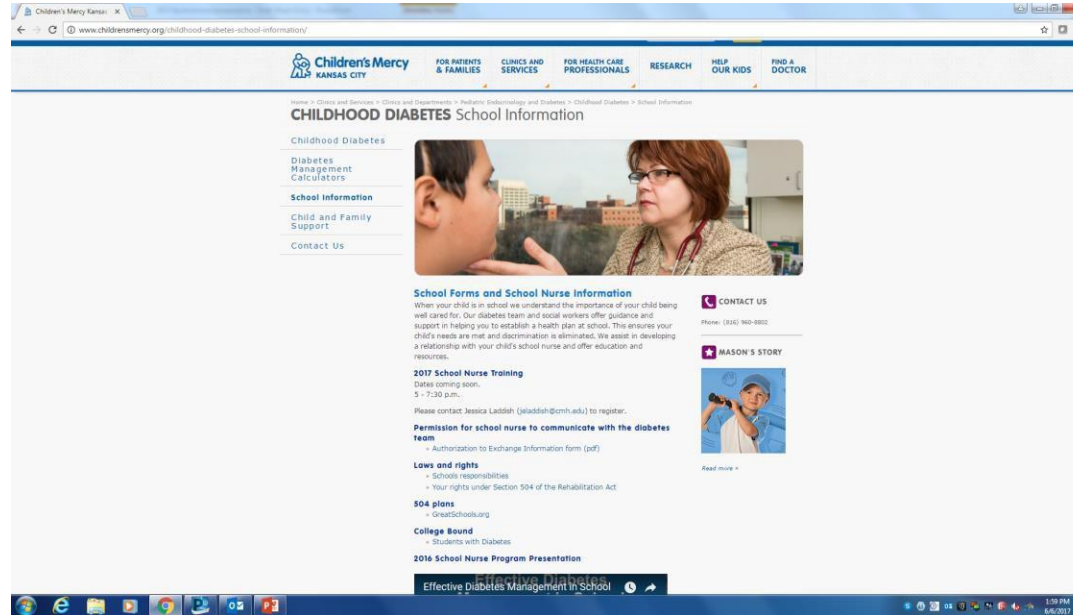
Children's Mercy Kansas ×

www.childrensmercy.org/childhood-diabetes-school-information/

Children's Mercy KANSAS CITY

FOR PATIENTS & FAMILIES

CLINICS AND SERVICES

FOR HEALTH CARE PROFESSIONALS

RESEARCH

HELP OUR KIDS

FIND A DOCTOR

Home > Clinics and Services > Clinics and Departments > Pediatric Endocrinology and Diabetes > Childhood Diabetes > School Information

CHILDHOOD DIABETES School Information

Childhood Diabetes

Diabetes Management Calculators

School Information

Child and Family Support

Contact Us

School Forms and School Nurse Information

When your child is in school we understand the importance of your child being well cared for. Our diabetes team and social workers offer guidance and support in helping you to establish a health plan at school. This ensures your child's needs are met and discrimination is eliminated. We assist in developing a relationship with your child's school nurse and offer education and resources.

2017 School Nurse Training

Dates coming soon.
5 - 7:30 p.m.

Please contact Jessica Laddish (jeladdish@cmh.edu) to register.

Permission for school nurse to communicate with the diabetes team

Authorization to Exchange Information form (pdf)

Laws and rights

Schools responsibilities
Your rights under Section 504 of the Rehabilitation Act

504 plans

GreatSchools.org

College Bound

Students with Diabetes

2016 School Nurse Program Presentation

Effective Diabetes Management in School

CONTACT US

Phone: (816) 960-8802

MASON'S STORY

Read more »

1:59 PM
6/6/2017